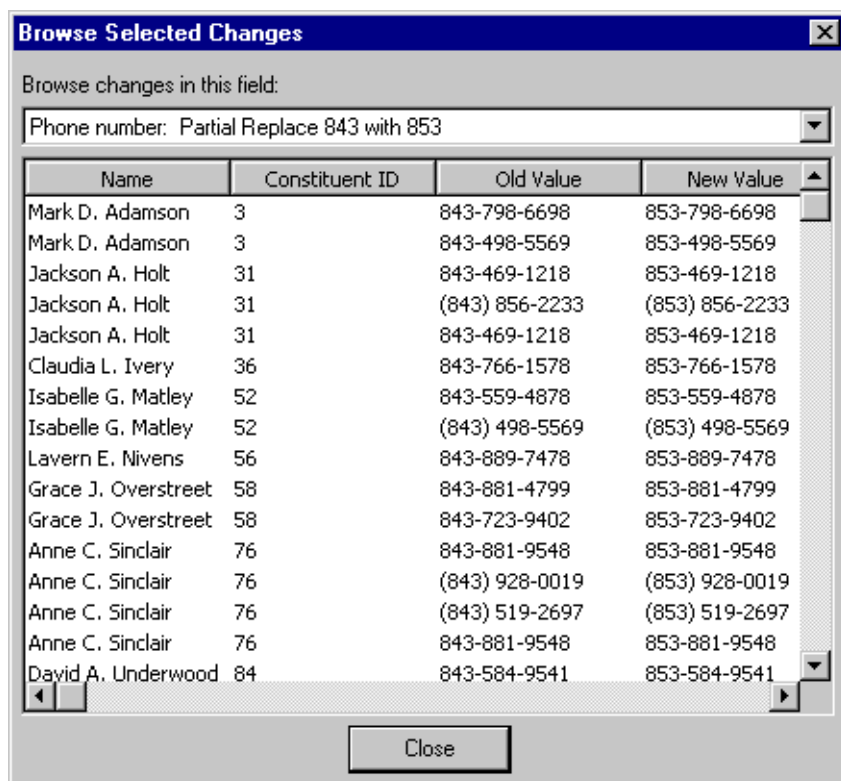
Browse Selected Changes

Browse changes in this field:

Phone number: Partial Replace 843 with 853

| Name | Constituent ID | Old Value | New Value |
|---|---|---|---|
| Mark D. Adamson | 3 | 843-798-6698 | 853-798-6698 |
| Mark D. Adamson | 3 | 843-498-5569 | 853-498-5569 |
| Jackson A. Holt | 31 | 843-469-1218 | 853-469-1218 |
| Jackson A. Holt | 31 | (843) 856-2233 | (853) 856-2233 |
| Jackson A. Holt | 31 | 843-469-1218 | 853-469-1218 |
| Claudia L. Ivery | 36 | 843-766-1578 | 853-766-1578 |
| Isabelle G. Matley | 52 | 843-559-4878 | 853-559-4878 |
| Isabelle G. Matley | 52 | (843) 498-5569 | (853) 498-5569 |
| Lavern E. Nivens | 56 | 843-889-7478 | 853-889-7478 |
| Grace J. Overstreet | 58 | 843-881-4799 | 853-881-4799 |
| Grace J. Overstreet | 58 | 843-723-9402 | 853-723-9402 |
| Anne C. Sinclair | 76 | 843-881-9548 | 853-881-9548 |
| Anne C. Sinclair | 76 | (843) 928-0019 | (853) 928-0019 |
| Anne C. Sinclair | 76 | (843) 519-2697 | (853) 519-2697 |
| Anne C. Sinclair | 76 | 843-881-9548 | 853-881-9548 |
| David A. Underwood | 84 | 843-584-9541 | 853-584-9541 |

Close